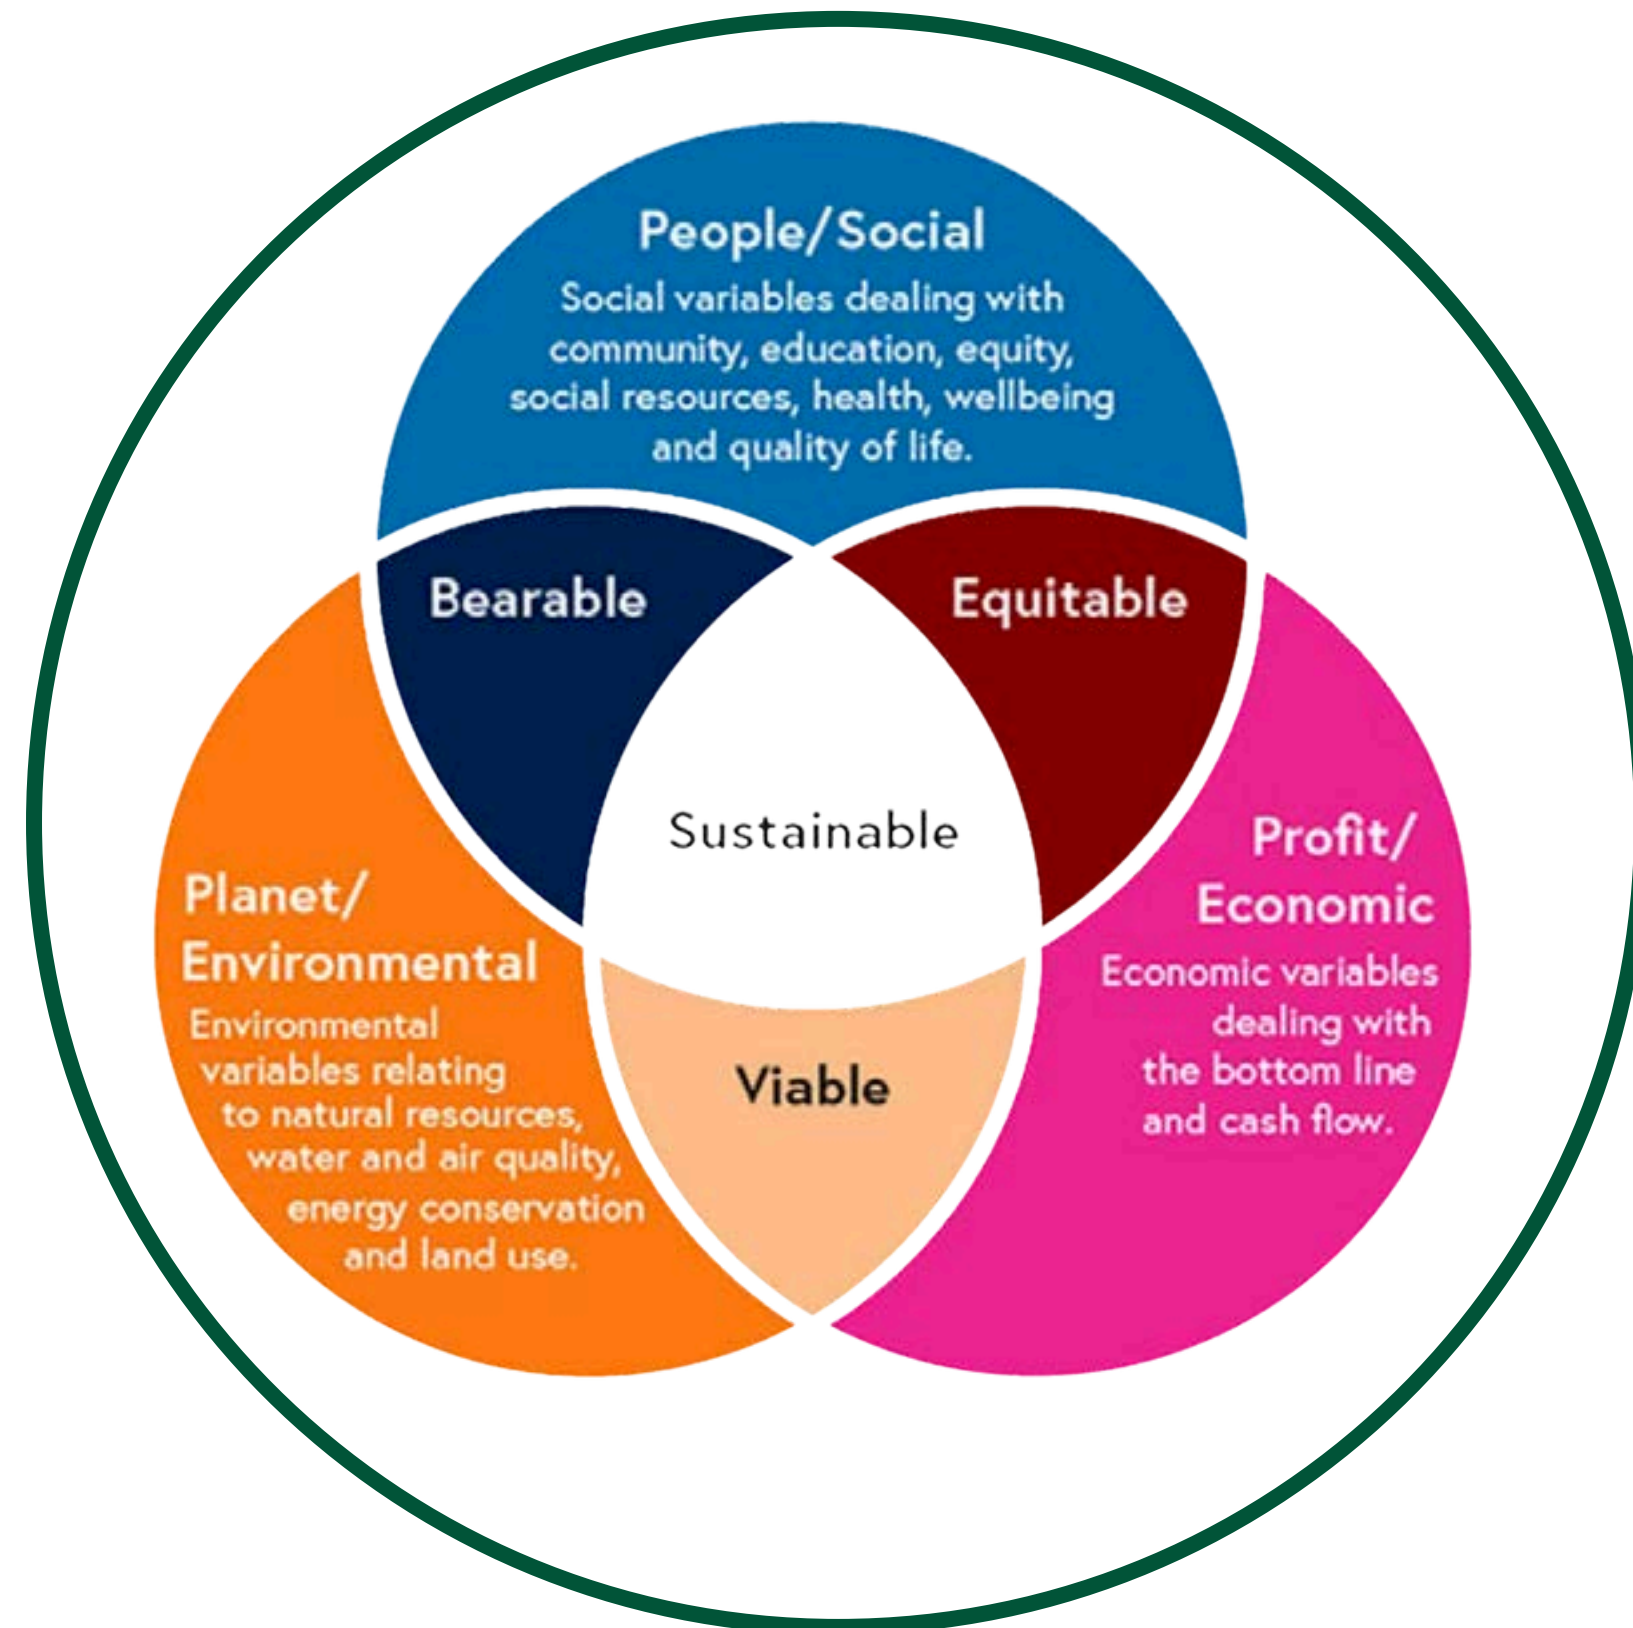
People/Social
Social variables dealing with community, education, equity, social resources, health, wellbeing and quality of life.

Bearable

Equitable

Sustainable

Planet/ Environmental
Environmental variables relating to natural resources, water and air quality, energy conservation and land use.

Viable

Profit/ Economic
Economic variables dealing with the bottom line and cash flow.